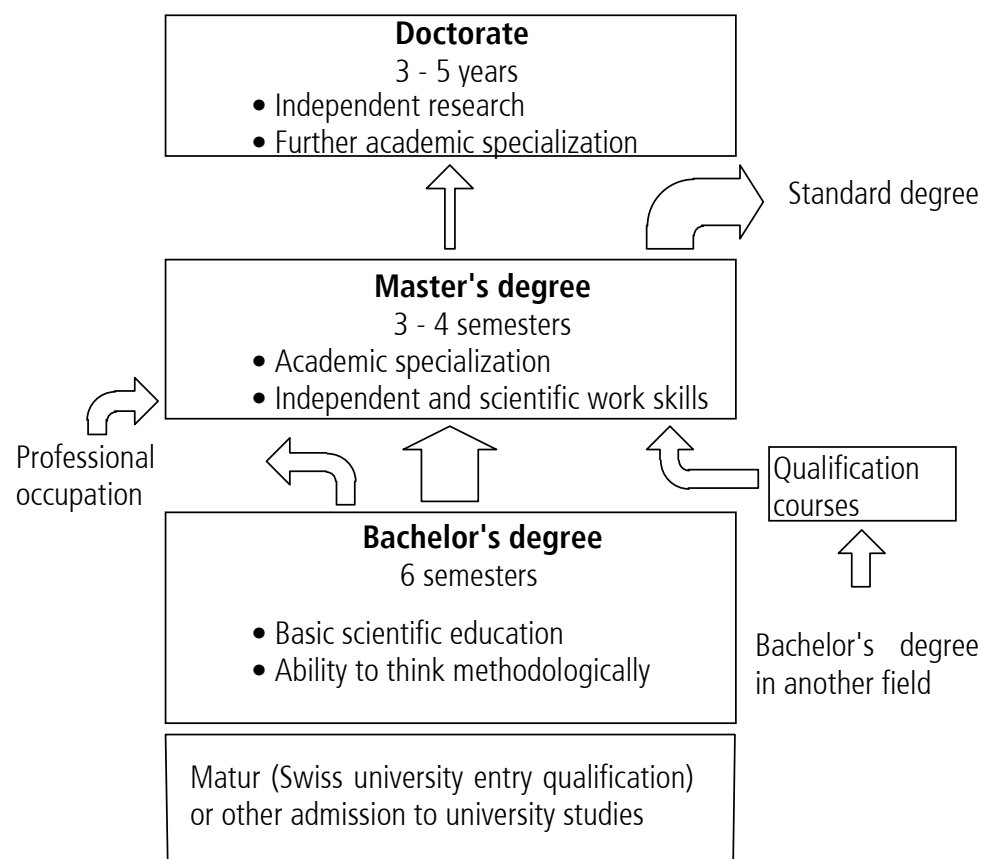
**Doctorate**
3 - 5 years
• Independent research
• Further academic specialization

Standard degree

**Master's degree**
3 - 4 semesters
• Academic specialization
• Independent and scientific work skills

Professional occupation

Qualification courses

**Bachelor's degree**
6 semesters

• Basic scientific education
• Ability to think methodologically

Bachelor's degree in another field

Matur (Swiss university entry qualification) or other admission to university studies